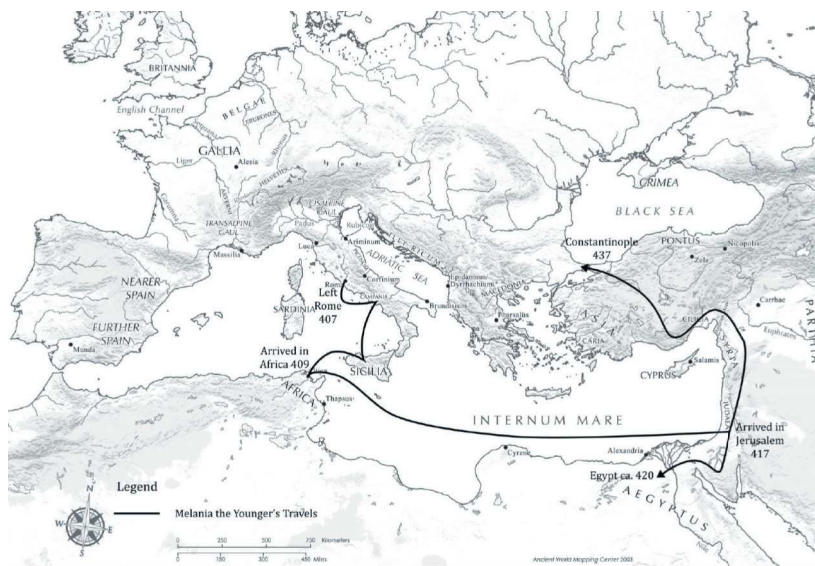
BRITANNIA
BELGAE
English Channel
GALLIA
Alesia
Liger
TRANSALPINE GAUL
CISALPINE GAUL
Padus
Rubicon
Ariminum
Luca
Massilia
NEARER SPAIN
FURTHER SPAIN
Munda
SARDINIA
Rome
Left Rome 407
Corfinium
CAMPANIA
ADRIATIC SEA
ILLYRICUM
Epidamnus Dyrrhachium
Brundisium
MACEDONIA
Pharsalus
Arrived in Africa 409
SICILIA
AFRICA
Thapsus
CRIMEA
BLACK SEA
Constantinople 437
PONTUS
Nicopolis
Zela
ASIA
CARIA
CILICIA
Carrhae
Euphrates
PARTHIA
SYRIA
Salamis
CYPRUS
INTERNUM MARE
Alexandria
Cyrene
Arrived in Jerusalem 417
Egypt ca. 420
AEGYPTUS
Legend
Melania the Younger's Travels
N
E
S
W
0 250 500 750 Kilometers
0 150 300 450 Miles
Ancient World Mapping Center 2003